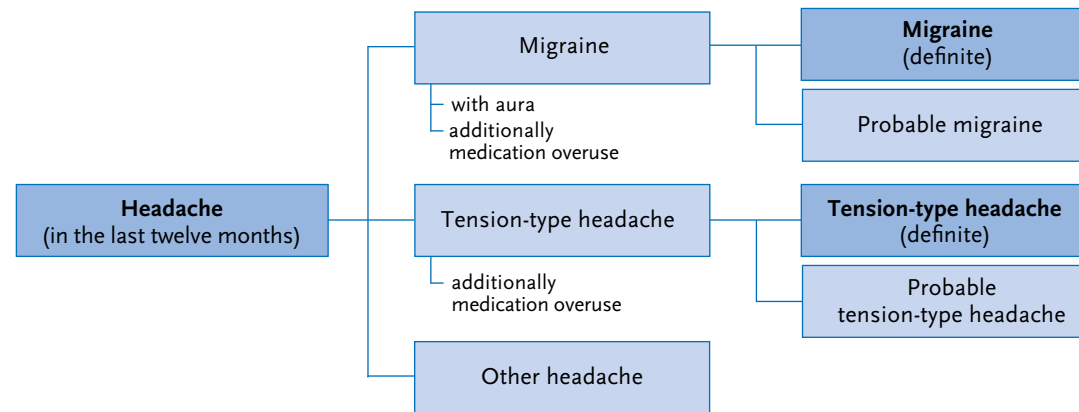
Headache
(in the last twelve months)

Migraine

with aura
additionally medication overuse

Tension-type headache

additionally medication overuse

Other headache

Migraine
(definite)

Probable migraine

Tension-type headache
(definite)

Probable tension-type headache